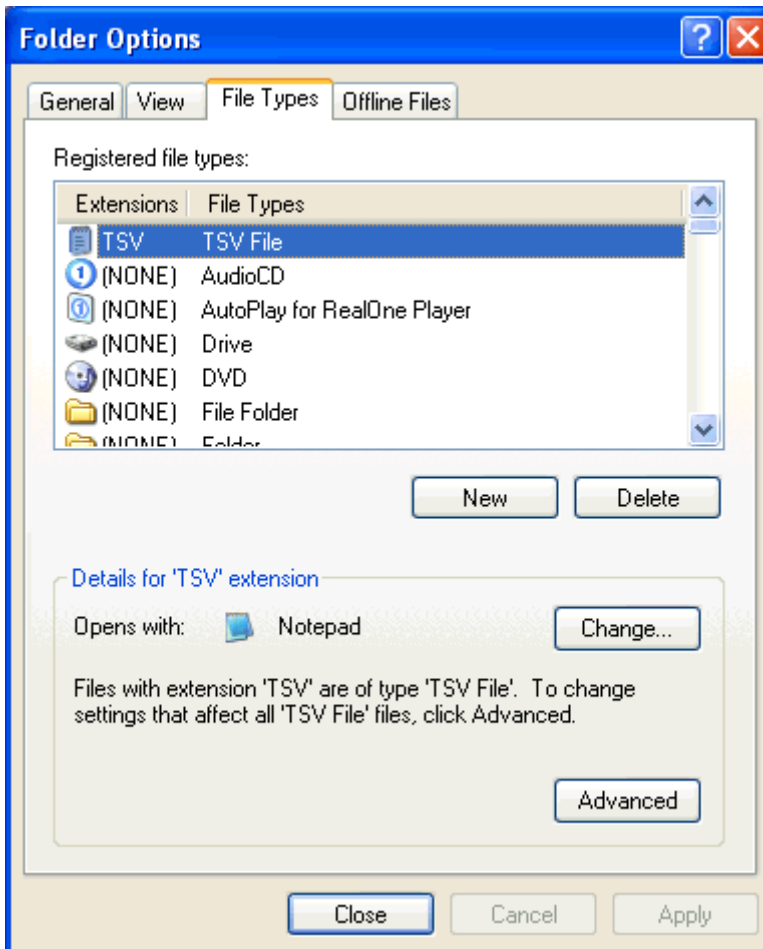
Folder Options

General | View | File Types | Offline Files

Registered file types:

| Extensions | File Types |
|---|---|
| TSV | TSV File |
| (NONE) | AudioCD |
| (NONE) | AutoPlay for RealOne Player |
| (NONE) | Drive |
| (NONE) | DVD |
| (NONE) | File Folder |
| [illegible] | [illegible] |

New Delete

Details for 'TSV' extension

Opens with: Notepad Change...

Files with extension 'TSV' are of type 'TSV File'. To change settings that affect all 'TSV File' files, click Advanced.

Advanced

Close Cancel Apply